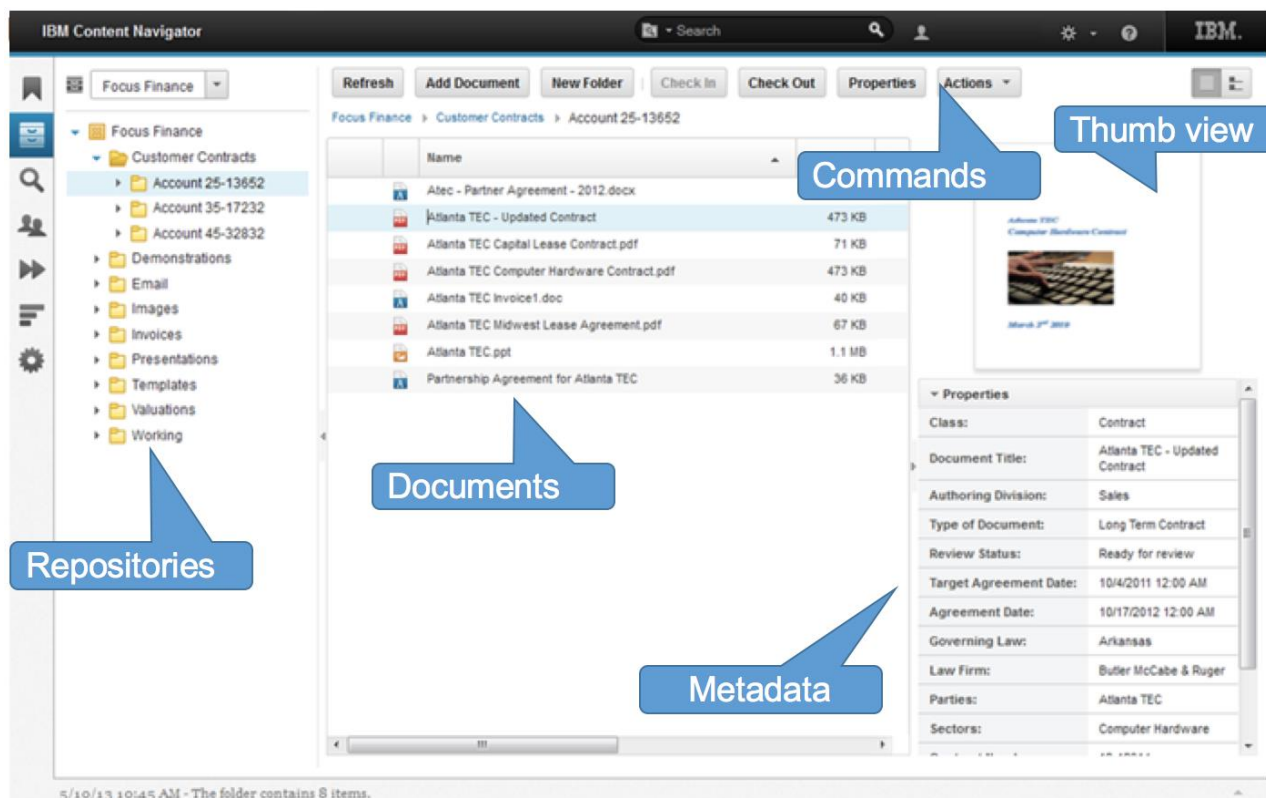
IBM Content Navigator

Search

IBM.

Focus Finance

Focus Finance
Customer Contracts
Account 25-13652
Account 35-17232
Account 45-32832
Demonstrations
Email
Images
Invoices
Presentations
Templates
Valuations
Working

Refresh Add Document New Folder Check In Check Out Properties Actions

Focus Finance › Customer Contracts › Account 25-13652

| | Name | |
|---|---|---|
| | Atec - Partner Agreement - 2012.docx | |
| | Atlanta TEC - Updated Contract | 473 KB |
| | Atlanta TEC Capital Lease Contract.pdf | 71 KB |
| | Atlanta TEC Computer Hardware Contract.pdf | 473 KB |
| | Atlanta TEC Invoice1.doc | 40 KB |
| | Atlanta TEC Midwest Lease Agreement.pdf | 67 KB |
| | Atlanta TEC.ppt | 1.1 MB |
| | Partnership Agreement for Atlanta TEC | 36 KB |

Thumb view

Commands

Atlanta TEC
Computer Hardware Contract

March 3rd 2010

Properties

| | |
|---|---|
| Class: | Contract |
| Document Title: | Atlanta TEC - Updated Contract |
| Authoring Division: | Sales |
| Type of Document: | Long Term Contract |
| Review Status: | Ready for review |
| Target Agreement Date: | 10/4/2011 12:00 AM |
| Agreement Date: | 10/17/2012 12:00 AM |
| Governing Law: | Arkansas |
| Law Firm: | Butler McCabe & Ruger |
| Parties: | Atlanta TEC |
| Sectors: | Computer Hardware |

Documents

Repositories

Metadata

5/19/13 10:45 AM - The folder contains 8 items.